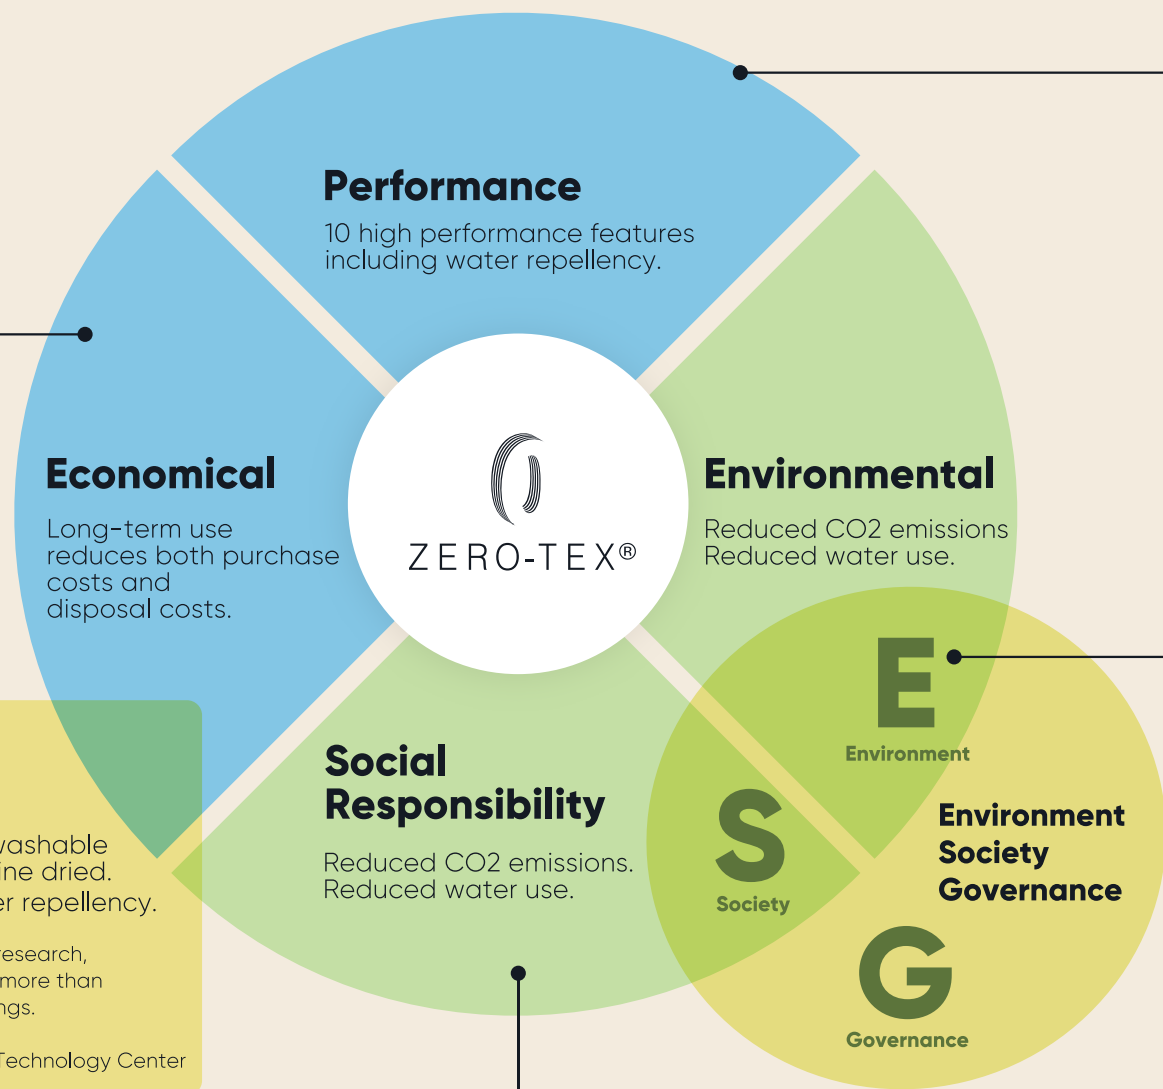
Performance
10 high performance features including water repellency.

Economical
Long-term use reduces both purchase costs and disposal costs.

ZERO-TEX®

Environmental
Reduced CO2 emissions
Reduced water use.

Social Responsibility
Reduced CO2 emissions.
Reduced water use.

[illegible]washable
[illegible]ine dried.
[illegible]r repellency.

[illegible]esearch,
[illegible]more than
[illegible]ngs.

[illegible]Technology Center

E
Environment

S
Society

G
Governance

Environment
Society
Governance